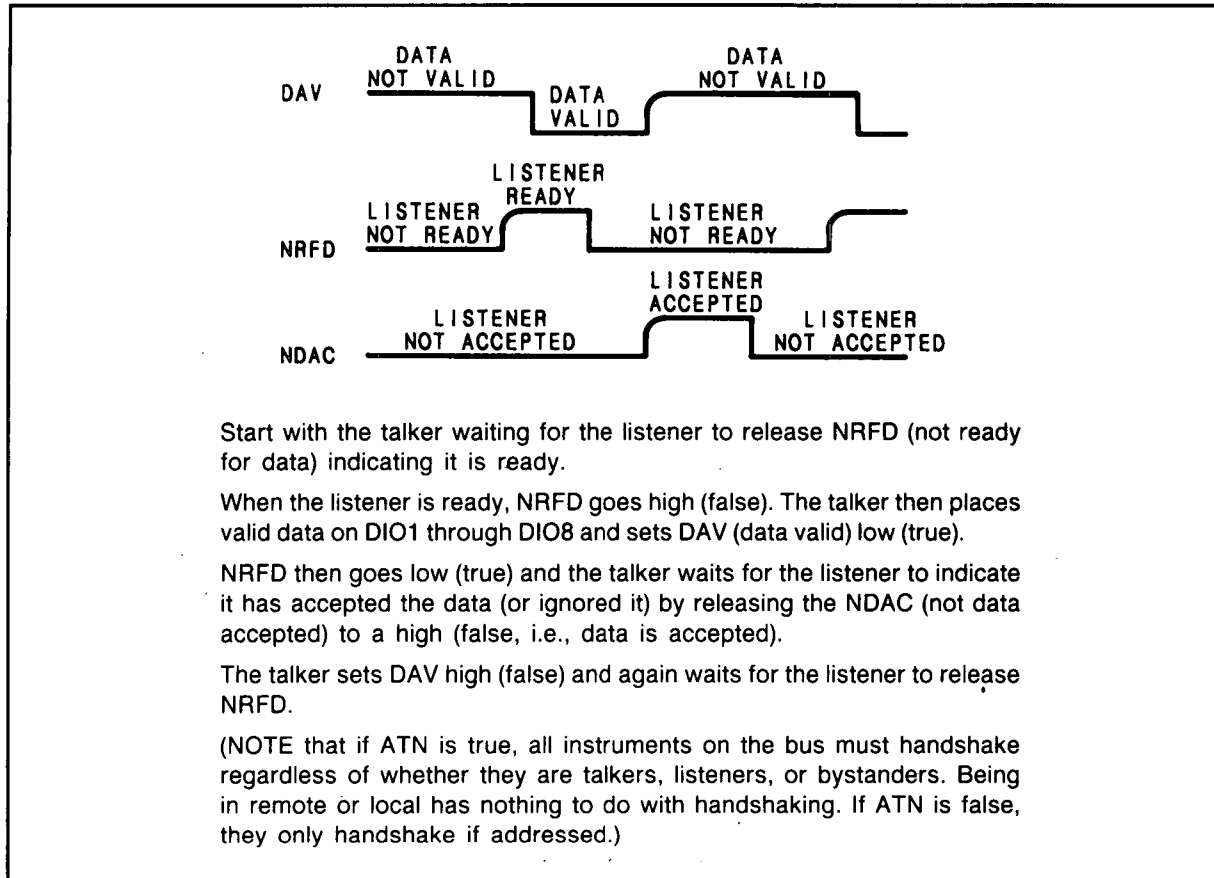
DAV
DATA NOT VALID
DATA VALID
DATA NOT VALID

NRFD
LISTENER NOT READY
LISTENER READY
LISTENER NOT READY

NDAC
LISTENER NOT ACCEPTED
LISTENER ACCEPTED
LISTENER NOT ACCEPTED

Start with the talker waiting for the listener to release NRFD (not ready for data) indicating it is ready.

When the listener is ready, NRFD goes high (false). The talker then places valid data on DIO1 through DIO8 and sets DAV (data valid) low (true).

NRFD then goes low (true) and the talker waits for the listener to indicate it has accepted the data (or ignored it) by releasing the NDAC (not data accepted) to a high (false, i.e., data is accepted).

The talker sets DAV high (false) and again waits for the listener to release NRFD.

(NOTE that if ATN is true, all instruments on the bus must handshake regardless of whether they are talkers, listeners, or bystanders. Being in remote or local has nothing to do with handshaking. If ATN is false, they only handshake if addressed.)